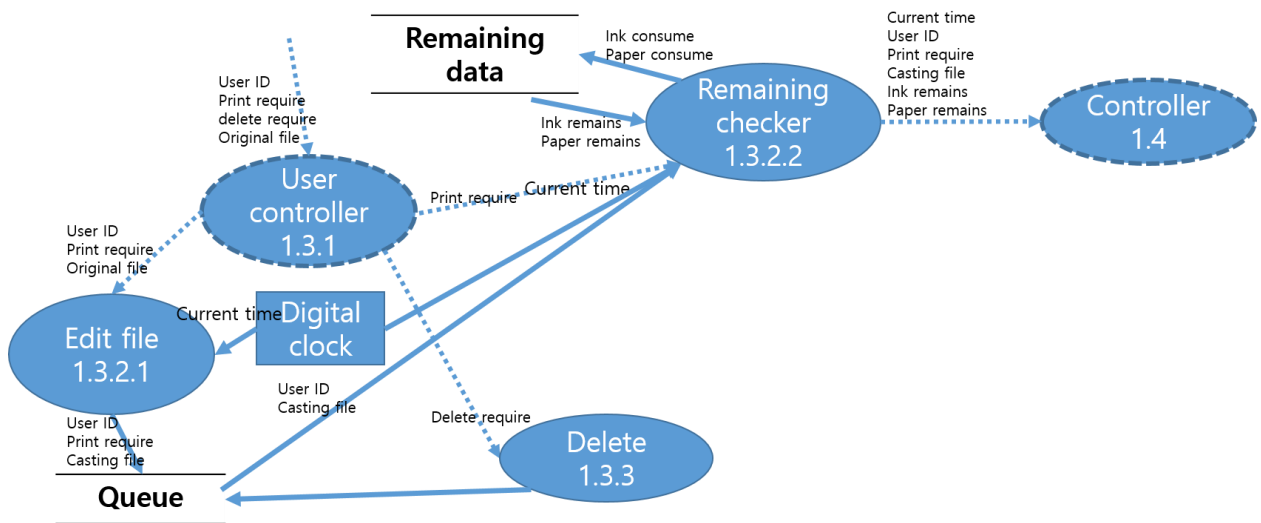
Remaining data

Ink consume
Paper consume

Current time
User ID
Print require
Casting file
Ink remains
Paper remains

Remaining checker
1.3.2.2

Controller
1.4

Ink remains
Paper remains

User ID
Print require
delete require
Original file

User controller
1.3.1

Print require

Current time

User ID
Print require
Original file

Current time

Digital clock

Edit file
1.3.2.1

User ID
Casting file

Delete require

Delete
1.3.3

User ID
Print require
Casting file

Queue